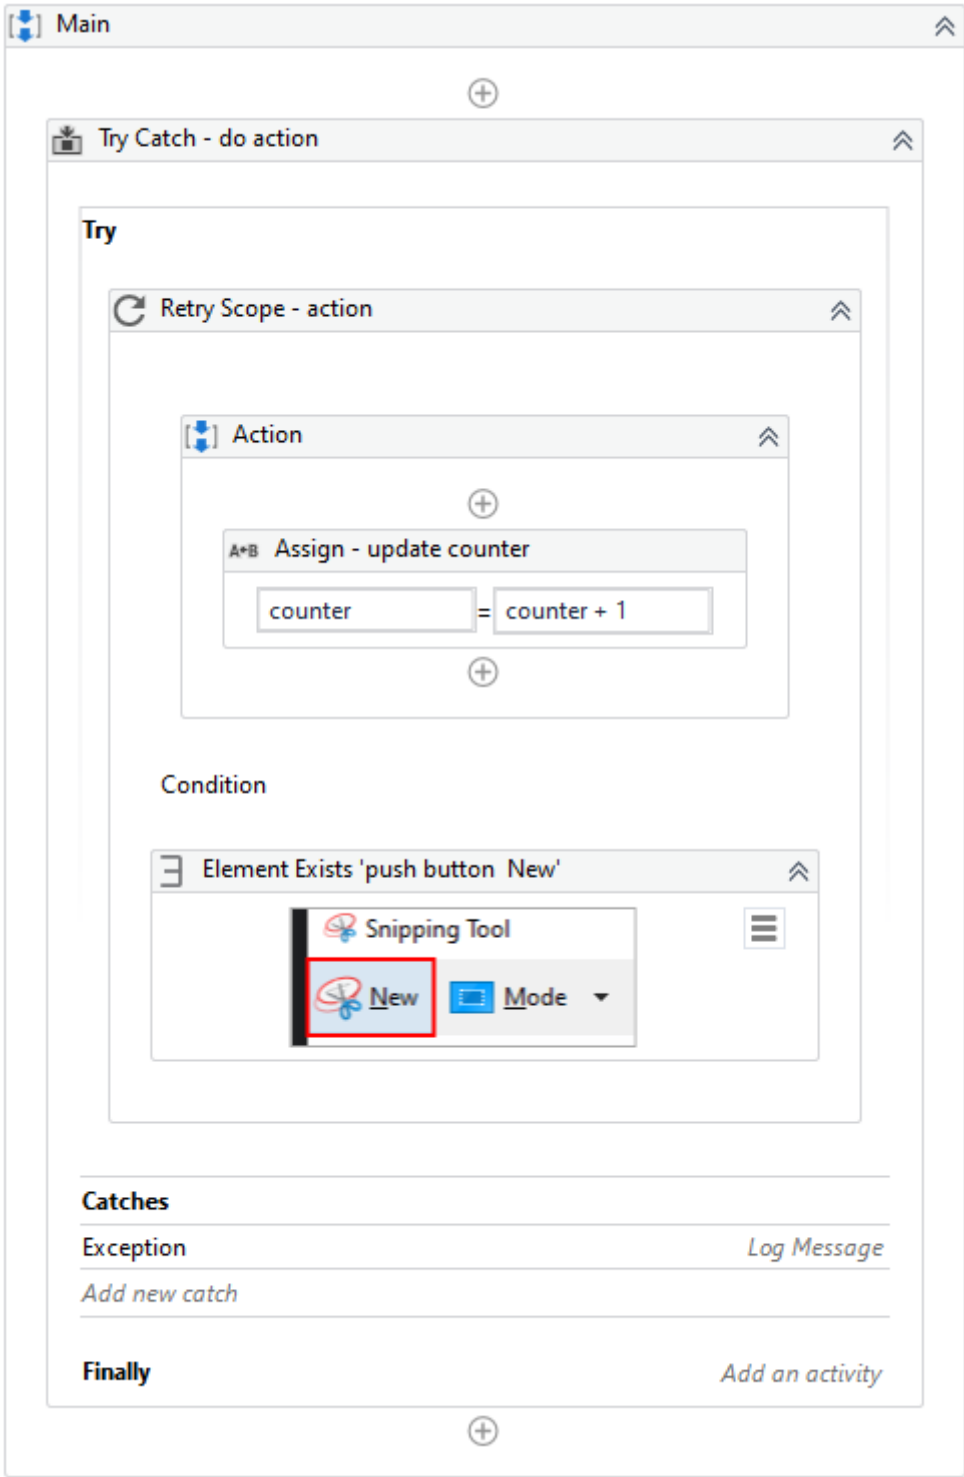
Main

Try Catch - do action

Try

Retry Scope - action

Action

A+B Assign - update counter

counter = counter + 1

Condition

Element Exists 'push button New'

Snipping Tool

New

Mode

Catches

Exception

Log Message

Add new catch

Finally

Add an activity